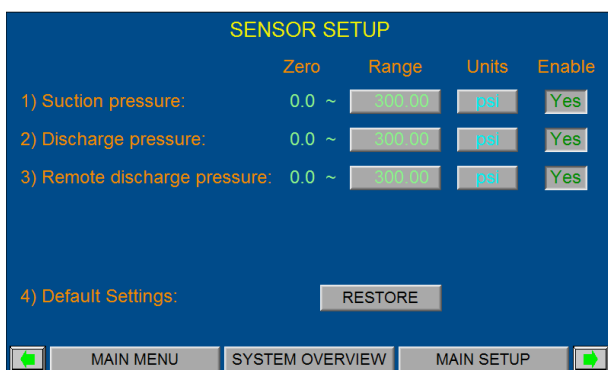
SENSOR SETUP

| | Zero | Range | Units | Enable |
|---|---|---|---|---|
| 1) Suction pressure: | 0.0 ~ | 300.00 | psi | Yes |
| 2) Discharge pressure: | 0.0 ~ | 300.00 | psi | Yes |
| 3) Remote discharge pressure: | 0.0 ~ | 300.00 | psi | Yes |

4) Default Settings: RESTORE

MAIN MENU SYSTEM OVERVIEW MAIN SETUP